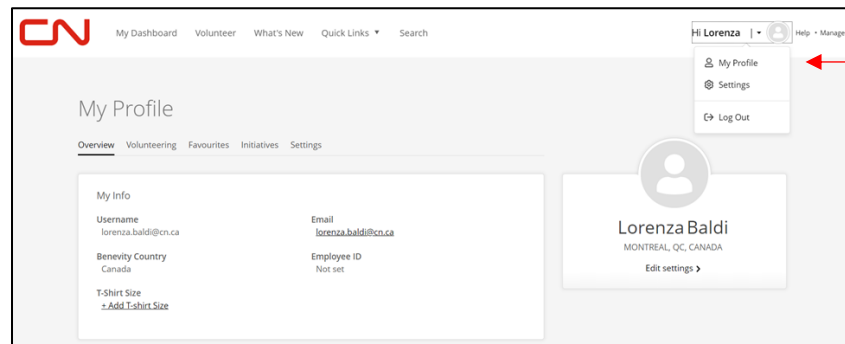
CN My Dashboard Volunteer What's New Quick Links ▾ Search

Hi Lorenza | ▾ Help • Manage

My Profile
Settings
Log Out

My Profile

Overview Volunteering Favourites Initiatives Settings

My Info

Username
lorenza.baldi@cn.ca

Email
lorenza.baldi@cn.ca

Benevity Country
Canada

Employee ID
Not set

T-Shirt Size
+ Add T-shirt Size

Lorenza Baldi
MONTREAL, QC, CANADA

Edit settings >